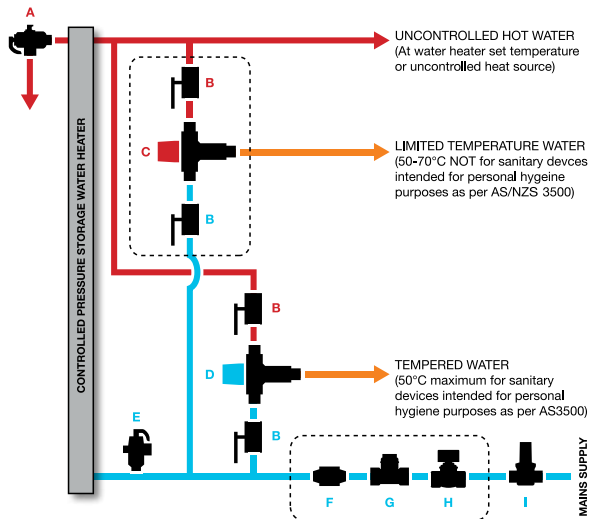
A

CONTROLLED PRESSURE STORAGE WATER HEATER

UNCONTROLLED HOT WATER
(At water heater set temperature or uncontrolled heat source)

B

C

LIMITED TEMPERATURE WATER
(50-70°C NOT for sanitary devces intended for personal hygeine purposes as per AS/NZS 3500)

B

B

D

TEMPERED WATER
(50°C maximum for sanitary devices intended for personal hygiene purposes as per AS3500)

E

B

F

G

H

I

MAINS SUPPLY